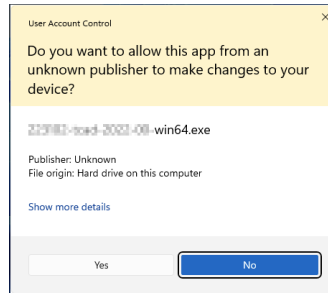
User Account Control

×

Do you want to allow this app from an unknown publisher to make changes to your device?

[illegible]-win64.exe

Publisher: Unknown
File origin: Hard drive on this computer

Show more details

Yes

No